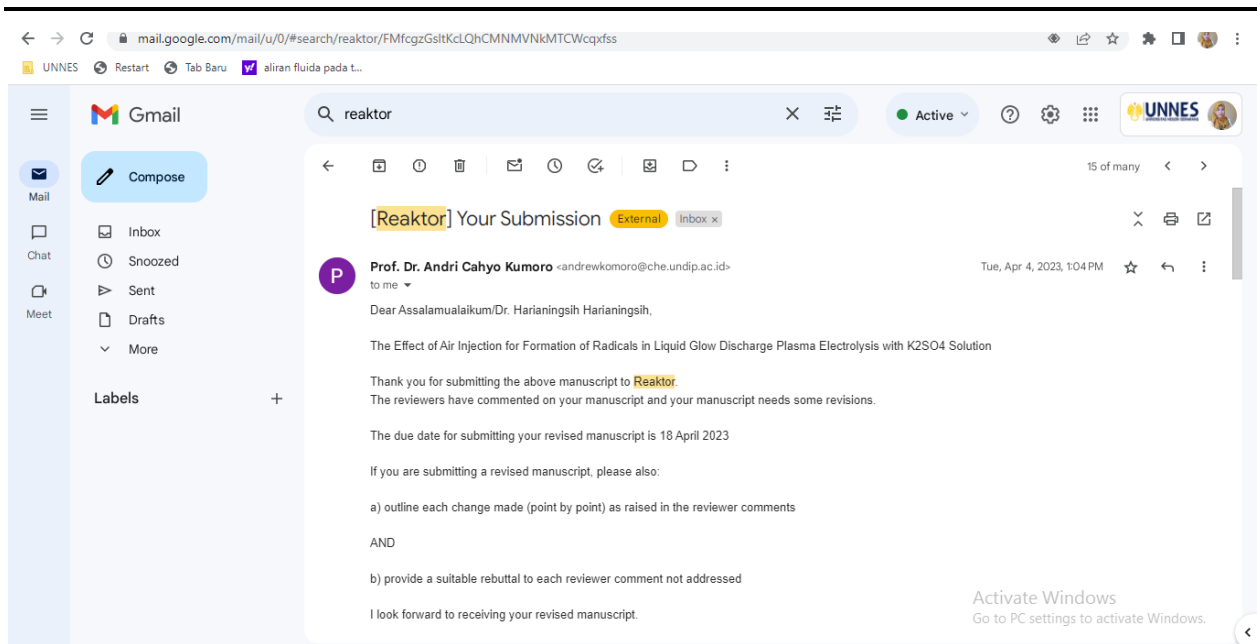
mail.google.com/mail/u/0/#search/reaktor/FMfcgzGsltKcLQhCMNMVNkMTCWcqxfss

UNNES Restart Tab Baru aliran fluida pada t...

Gmail

reaktor

Active

UNNES

Mail
Chat
Meet

Compose

Inbox
Snoozed
Sent
Drafts
More

Labels

15 of many

[Reaktor] Your Submission External Inbox ×

Prof. Dr. Andri Cahyo Kumoro <andrewkomoro@che.undip.ac.id>
to me

Tue, Apr 4, 2023, 1:04 PM

Dear Assalamualaikum/Dr. Harianingsih Harianingsih,

The Effect of Air Injection for Formation of Radicals in Liquid Glow Discharge Plasma Electrolysis with K2SO4 Solution

Thank you for submitting the above manuscript to Reaktor.
The reviewers have commented on your manuscript and your manuscript needs some revisions.

The due date for submitting your revised manuscript is 18 April 2023

If you are submitting a revised manuscript, please also:

a) outline each change made (point by point) as raised in the reviewer comments

AND

b) provide a suitable rebuttal to each reviewer comment not addressed

I look forward to receiving your revised manuscript.

Activate Windows
Go to PC settings to activate Windows.